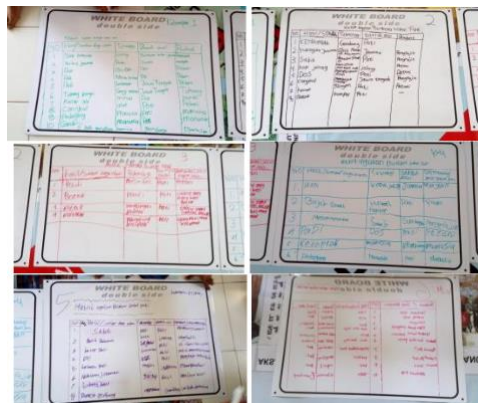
WHITE BOARD
double side

Soto
Roti
Bakso
Nasi
Ikan

WHITE BOARD
double side
2

Kerupuk
Sate
Nasi goreng
Mie

WHITE BOARD
double side
3

Roti
Pisang

WHITE BOARD
double side
4

Gula
Kopi
Susu

WHITE BOARD
double side

WHITE BOARD
double side